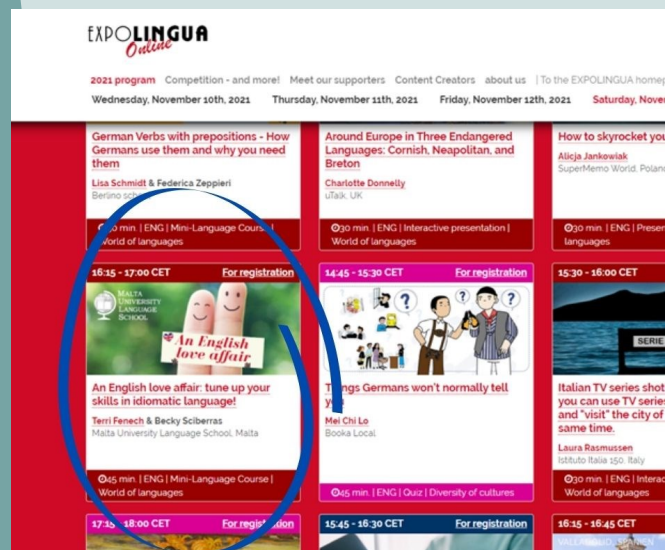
EXPOLINGUA Online

2021 program Competition - and more! Meet our supporters Content Creators about us | To the EXPOLINGUA homep

Wednesday, November 10th, 2021 Thursday, November 11th, 2021 Friday, November 12th, 2021 Saturday, Nove

German Verbs with prepositions - How Germans use them and why you need them

Lisa Schmidt & Federica Zeppieri
Berino sch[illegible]

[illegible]0 min. | ENG | Mini-Language Course | World of languages

Around Europe in Three Endangered Languages: Cornish, Neapolitan, and Breton

Charlotte Donnelly
uTalk, UK

30 min. | ENG | Interactive presentation | World of languages

How to skyrocket you

Alicja Jankowiak
SuperMemo World, Poland

30 min. | ENG | Presen languages

16:15 - 17:00 CET For registration

Malta University Language School

An English love affair

An English love affair: tune up your skills in idiomatic language!

Terri Fenech & Becky Sciberras
Malta University Language School, Malta

45 min. | ENG | Mini-Language Course | World of languages

14:45 - 15:30 CET For registration

T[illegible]ngs Germans won't normally tell y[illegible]

Mei Chi Lo
Booka Local

45 min. | ENG | Quiz | Diversity of cultures

15:30 - 16:00 CET

SERIE

Italian TV series shot you can use TV series and "visit" the city of same time.

Laura Rasmussen
Istituto Italia 150, Italy

30 min. | ENG | Interac World of languages

17:1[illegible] - 18:00 CET For regis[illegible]tion

15:45 - 16:30 CET For registration

16:15 - 16:45 CET